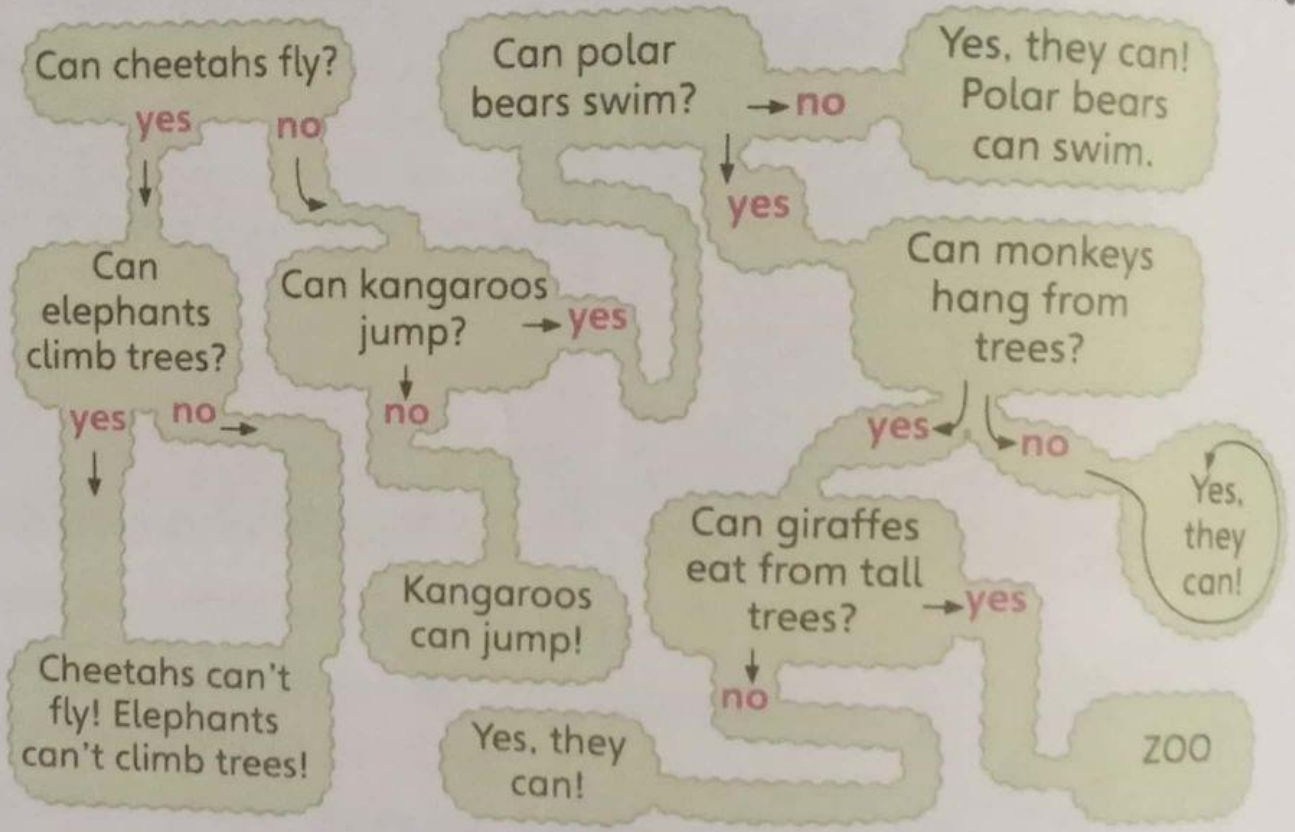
Can cheetahs fly?

yes

no

Can elephants climb trees?

yes

no

Cheetahs can't fly! Elephants can't climb trees!

Can kangaroos jump?

yes

no

Kangaroos can jump!

Can polar bears swim?

no

yes

Yes, they can! Polar bears can swim.

Can monkeys hang from trees?

yes

no

Yes, they can!

Can giraffes eat from tall trees?

yes

no

Yes, they can!

ZOO